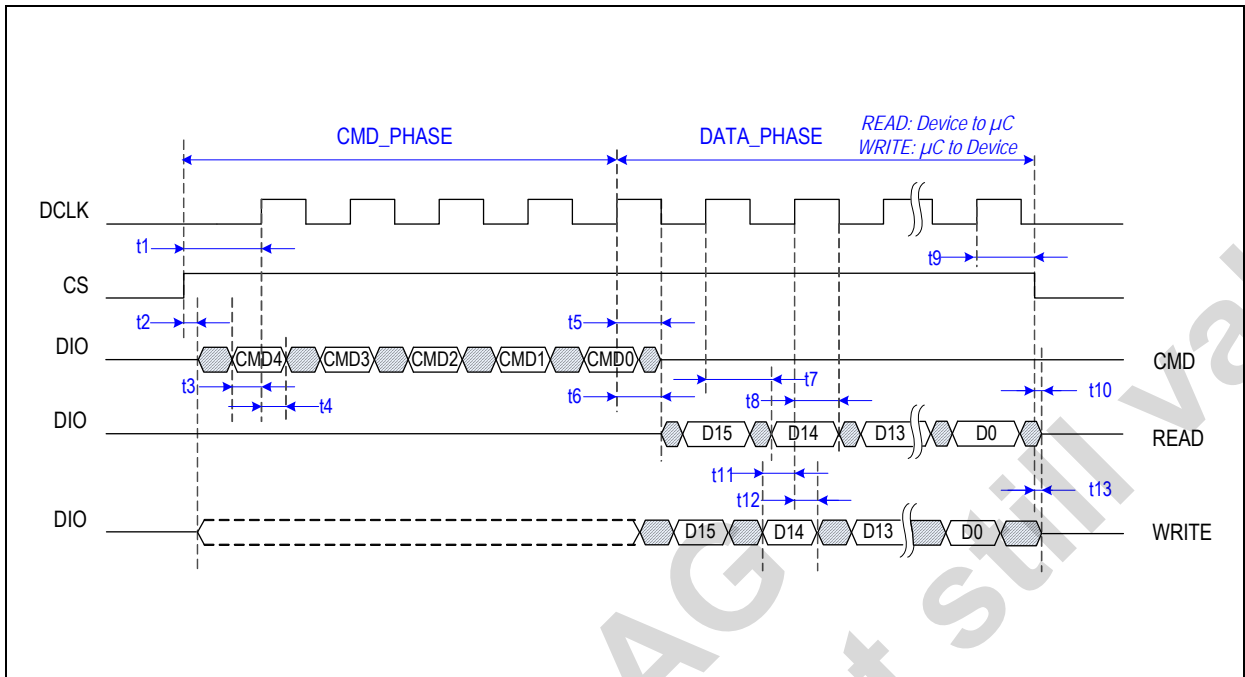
CMD_PHASE

DATA_PHASE

READ: Device to µC
WRITE: µC to Device

DCLK

t1

t9

CS

t2

t5

DIO

CMD4 CMD3 CMD2 CMD1 CMD0

CMD

t3

t4

t6

t7

t8

t10

DIO

D15 D14 D13 D0

READ

t11

t12

t13

DIO

D15 D14 D13 D0

WRITE

AG still va